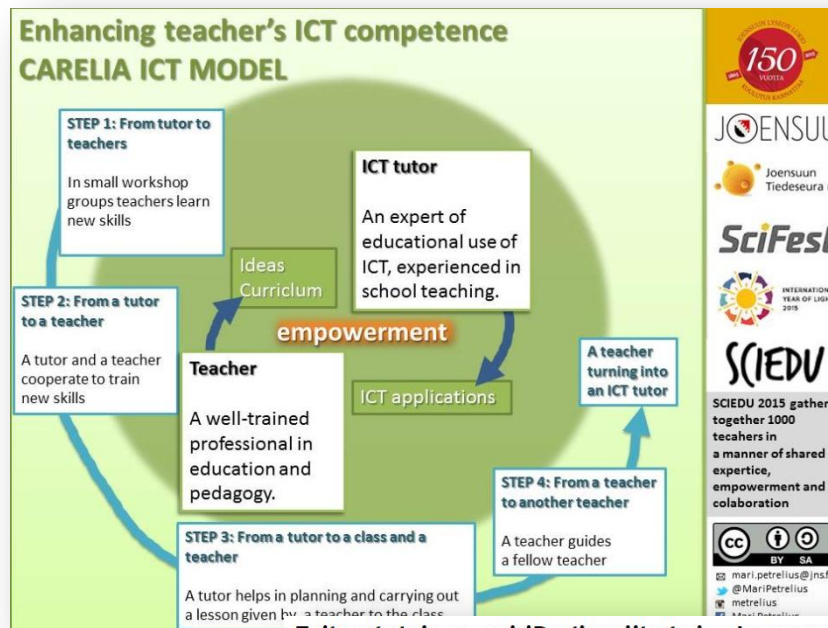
Enhancing teacher's ICT competence
CARELIA ICT MODEL

STEP 1: From tutor to teachers

In small workshop groups teachers learn new skills

ICT tutor

An expert of educational use of ICT, experienced in school teaching.

Ideas
Curriclum

empowerment

STEP 2: From a tutor to a teacher

A tutor and a teacher cooperate to train new skills

Teacher

A well-trained professional in education and pedagogy.

ICT applications

A teacher turning into an ICT tutor

STEP 4: From a teacher to another teacher

A teacher guides a fellow teacher

STEP 3: From a tutor to a class and a teacher

A tutor helps in planning and carrying out a lesson given by a teacher to the class

150 VUOTTA

JOENSUU

Joensuun Tiedeseura

SciFest

INTERNATIONAL YEAR OF LIGHT 2015

SCIEDU

SCIEDU 2015 gather together 1000 tecahers in a manner of shared expertise, empowerment and colaboration

BY SA

mari.petrelius@jns.f
@MariPetrelius
metrelius